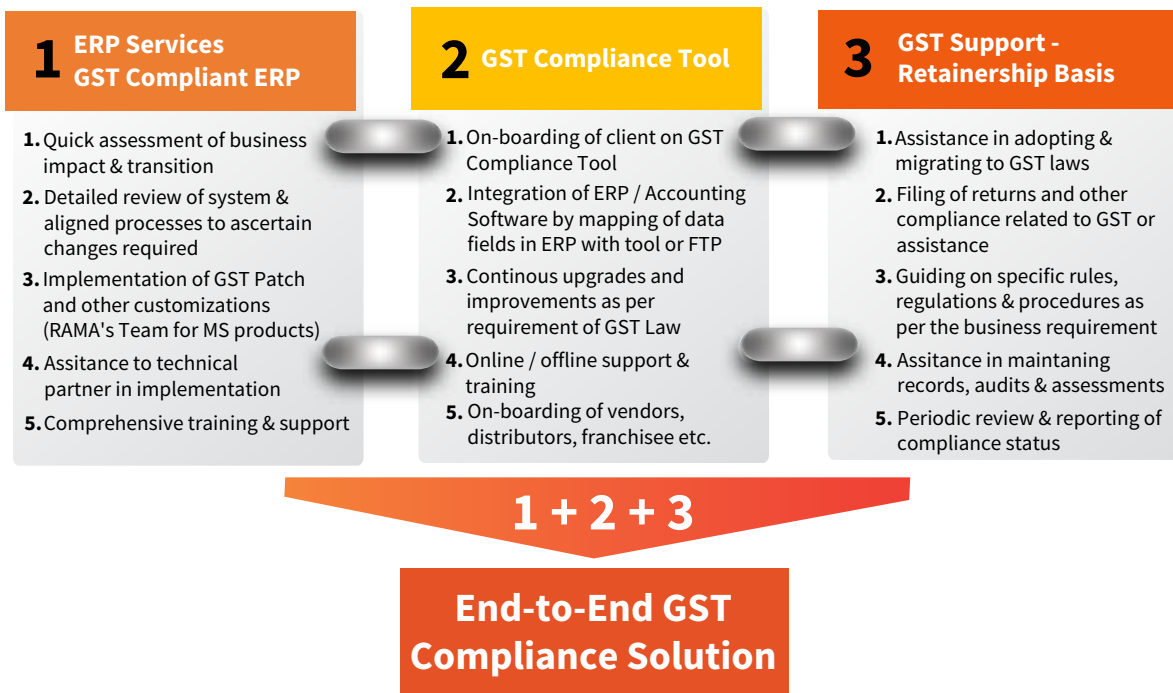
1 ERP Services GST Compliant ERP

1. Quick assessment of business impact & transition
2. Detailed review of system & aligned processes to ascertain changes required
3. Implementation of GST Patch and other customizations (RAMA's Team for MS products)
4. Assitance to technical partner in implementation
5. Comprehensive training & support

2 GST Compliance Tool

1. On-boarding of client on GST Compliance Tool
2. Integration of ERP / Accounting Software by mapping of data fields in ERP with tool or FTP
3. Continous upgrades and improvements as per requirement of GST Law
4. Online / offline support & training
5. On-boarding of vendors, distributors, franchisee etc.

3 GST Support - Retainership Basis

1. Assistance in adopting & migrating to GST laws
2. Filing of returns and other compliance related to GST or assistance
3. Guiding on specific rules, regulations & procedures as per the business requirement
4. Assitance in maintaning records, audits & assessments
5. Periodic review & reporting of compliance status

1 + 2 + 3

End-to-End GST Compliance Solution